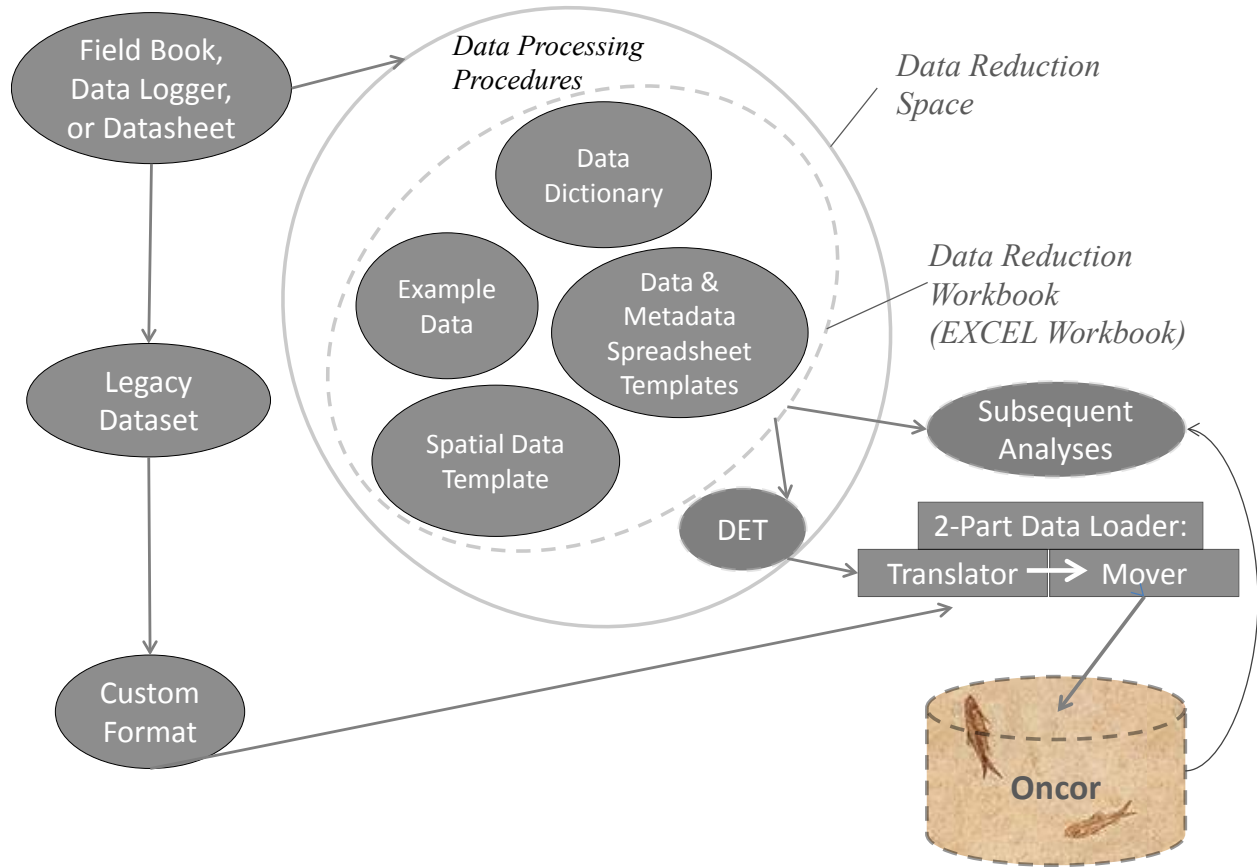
Field Book, Data Logger, or Datasheet

Data Processing Procedures

Data Reduction Space

Data Dictionary

Example Data

Data & Metadata Spreadsheet Templates

Data Reduction Workbook (EXCEL Workbook)

Spatial Data Template

Legacy Dataset

Subsequent Analyses

DET

2-Part Data Loader:

Translator → Mover

Custom Format

Oncor